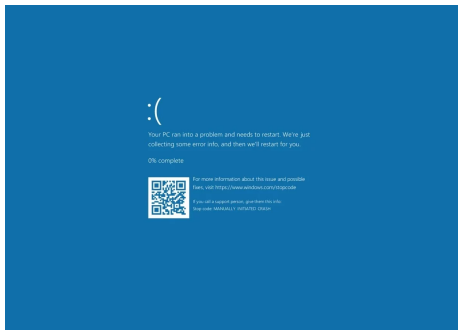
:(

Your PC ran into a problem and needs to restart. We're just collecting some error info, and then we'll restart for you.

0% complete

For more information about this issue and possible fixes, visit https://www.windows.com/stopcode

If you call a support person, give them this info:
Stop code: MANUALLY INITIATED CRASH